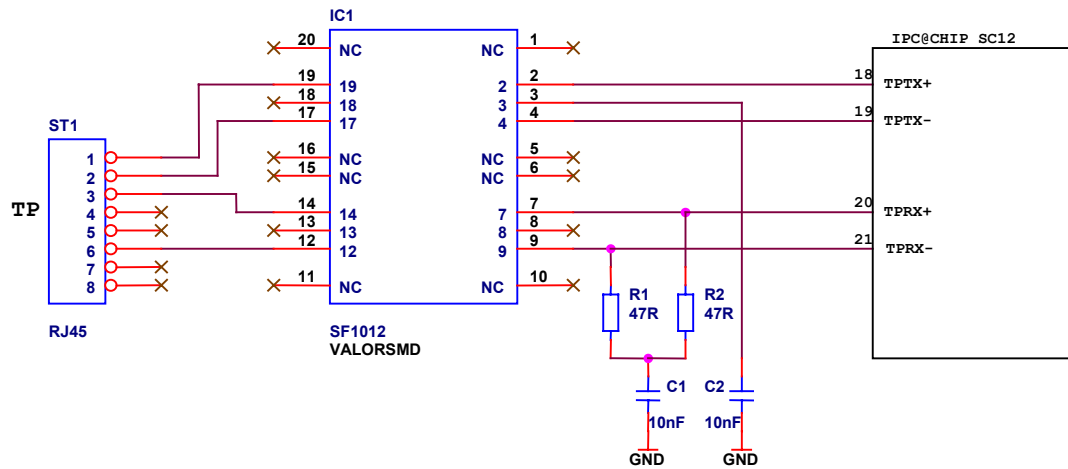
IC1

IPC@CHIP SC12

ST1

TP

1
2
3
4
5
6
7
8

RJ45

20 NC
19 19
18 18
17 17
16 NC
15 NC
14 14
13 13
12 12
11 NC

NC 1
2 2
3 3
4 4
NC 5
NC 6
7 7
8 8
9 9
NC 10

SF1012
VALORSMD

18 TPTX+
19 TPTX-
20 TPRX+
21 TPRX-

R1
47R

R2
47R

C1
10nF

C2
10nF

GND

GND